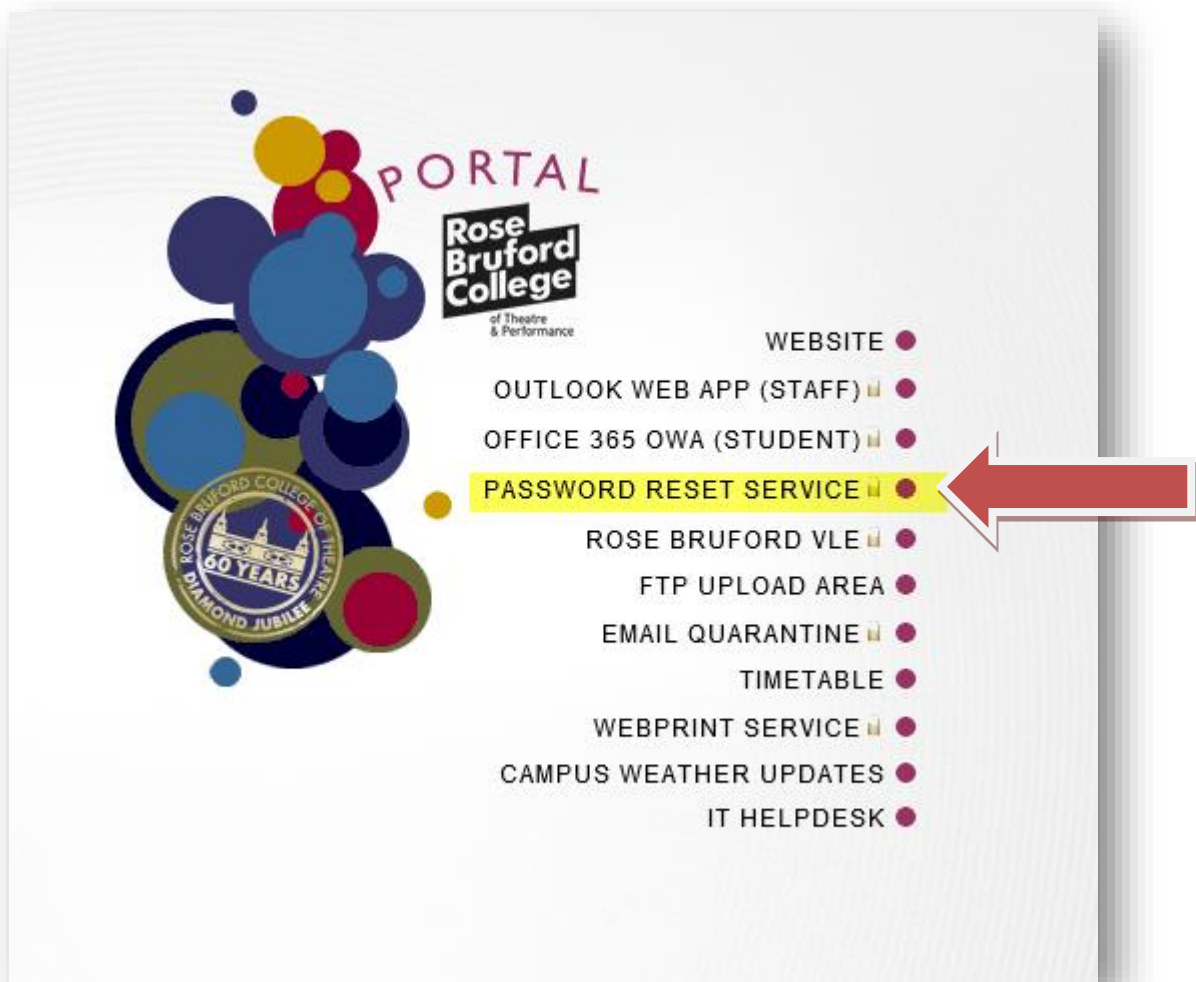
PORTAL

Rose Bruford College of Theatre & Performance

ROSE BRUFORD COLLEGE OF THEATRE 60 YEARS DIAMOND JUBILEE

WEBSITE
OUTLOOK WEB APP (STAFF)
OFFICE 365 OWA (STUDENT)
PASSWORD RESET SERVICE
ROSE BRUFORD VLE
FTP UPLOAD AREA
EMAIL QUARANTINE
TIMETABLE
WEBPRINT SERVICE
CAMPUS WEATHER UPDATES
IT HELPDESK